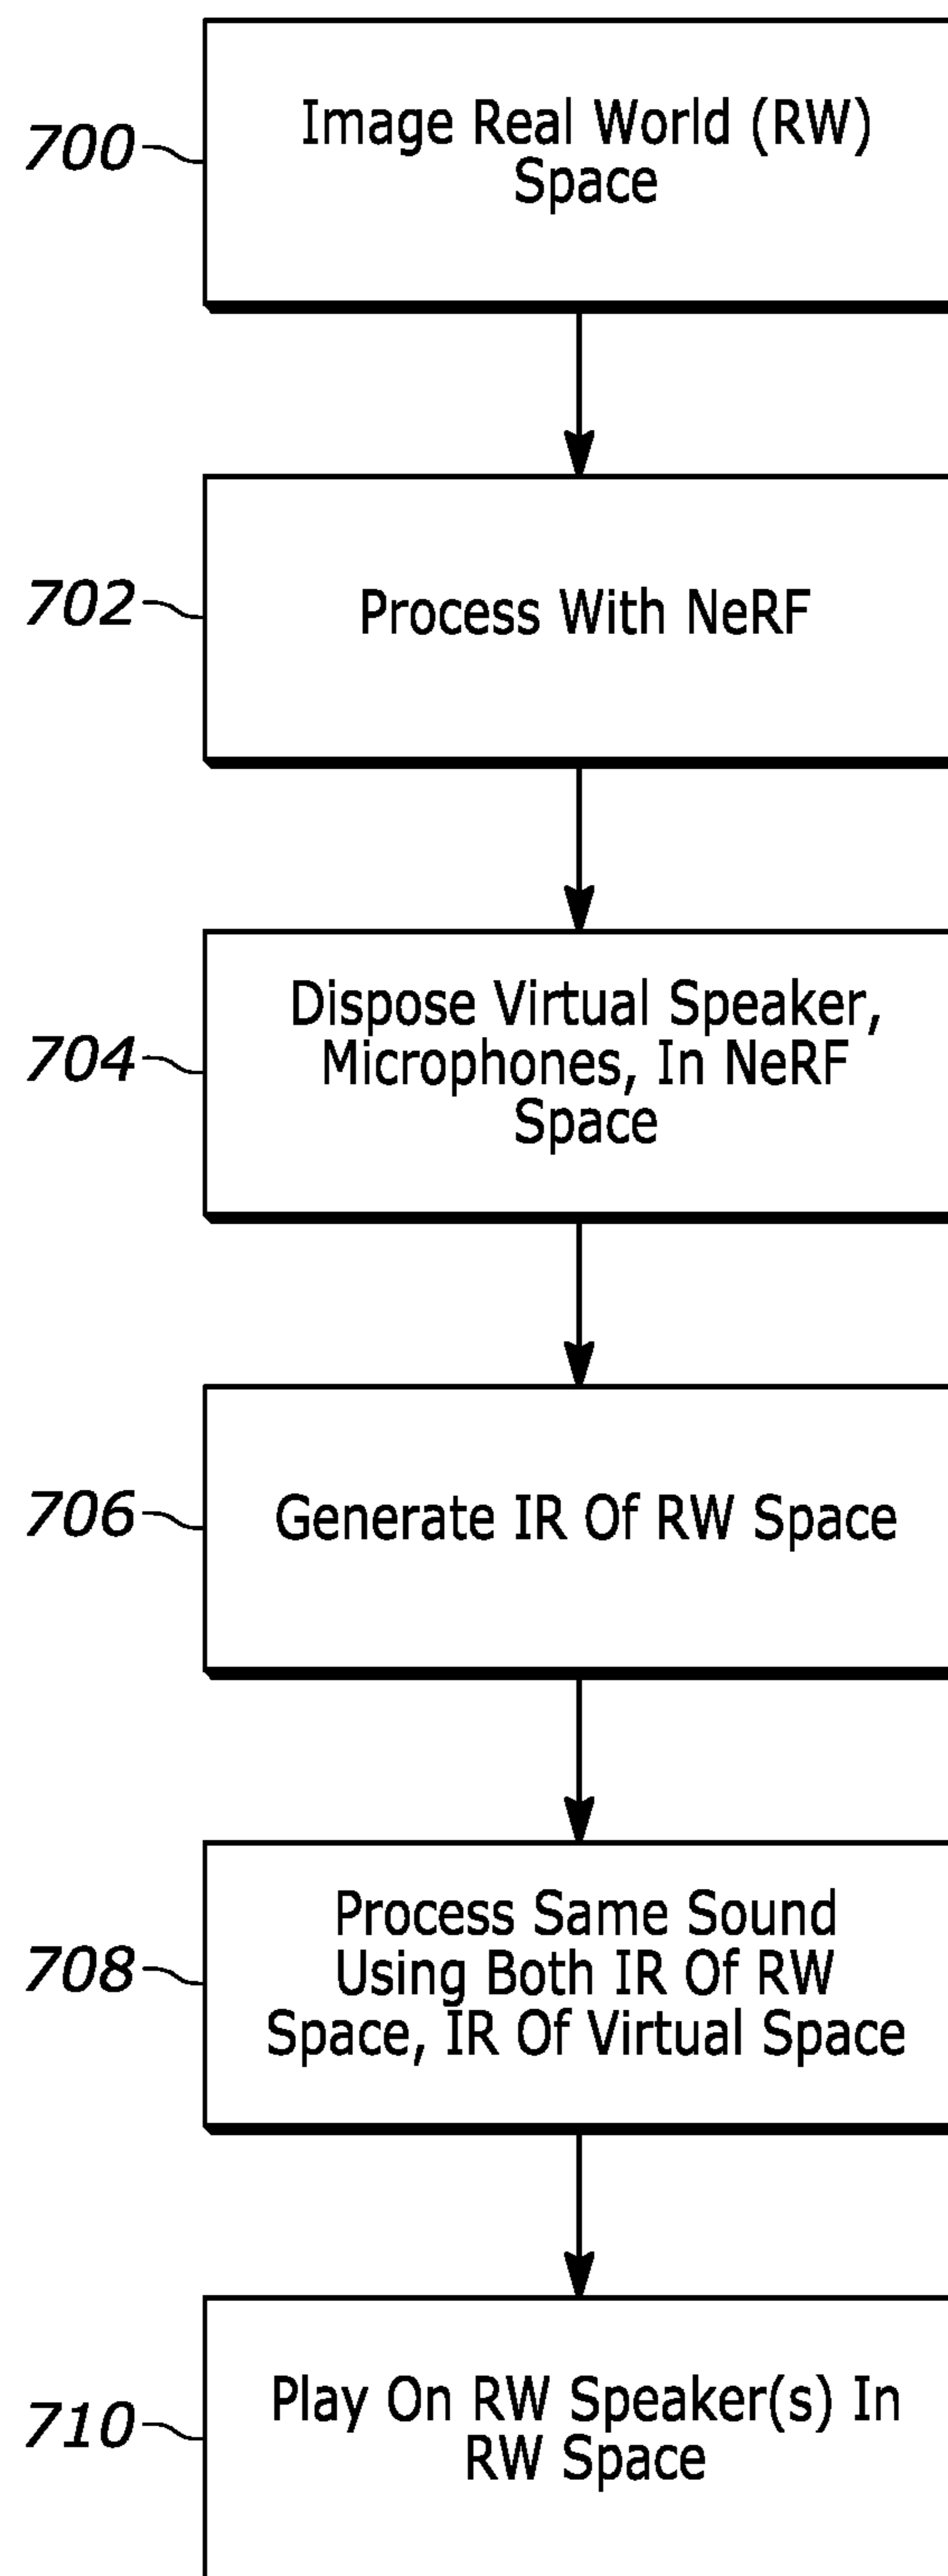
700
Image Real World (RW) Space

702
Process With NeRF

704
Dispose Virtual Speaker, Microphones, In NeRF Space

706
Generate IR Of RW Space

708
Process Same Sound Using Both IR Of RW Space, IR Of Virtual Space

710
Play On RW Speaker(s) In RW Space